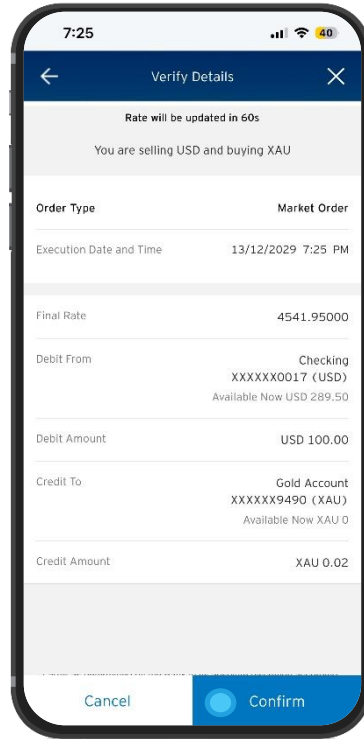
7:25

40

Verify Details

Rate will be updated in 60s

You are selling USD and buying XAU

Order Type Market Order

Execution Date and Time 13/12/2029 7:25 PM

Final Rate 4541.95000

Debit From Checking XXXXXX0017 (USD) Available Now USD 289.50

Debit Amount USD 100.00

Credit To Gold Account XXXXXX9490 (XAU) Available Now XAU 0

Credit Amount XAU 0.02

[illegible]

Cancel

Confirm